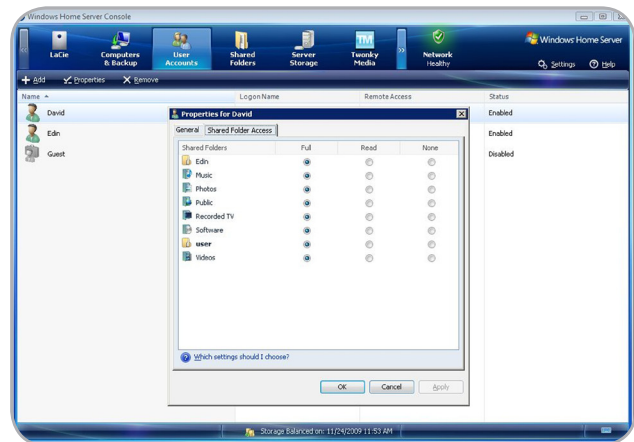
Windows Home Server Console

LaCie
Computers & Backup
User Accounts
Shared Folders
Server Storage
Twonky Media
Network Healthy

Windows Home Server
Settings
Help

Add
Properties
Remove

| Name | Logon Name | Remote Access | Status |
|---|---|---|---|
| David | | | Enabled |
| Edin | | | Enabled |
| Guest | | | Disabled |

Properties for David

General
Shared Folder Access

| Shared Folders | Full | Read | None |
|---|---|---|---|
| Edin | | | |
| Music | | | |
| Photos | | | |
| Public | | | |
| Recorded TV | | | |
| Software | | | |
| user | | | |
| Videos | | | |

Which settings should I choose?

OK
Cancel
Apply

Storage Balanced on: 11/24/2009 11:53 AM